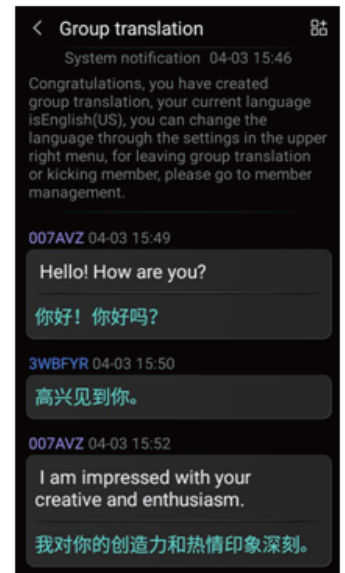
< Group translation

System notification 04-03 15:46

Congratulations, you have created group translation, your current language isEnglish(US), you can change the language through the settings in the upper right menu, for leaving group translation or kicking member, please go to member management.

007AVZ 04-03 15:49

Hello! How are you?

你好！你好吗？

3WBFYR 04-03 15:50

高兴见到你。

007AVZ 04-03 15:52

I am impressed with your creative and enthusiasm.

我对你的创造力和热情印象深刻。